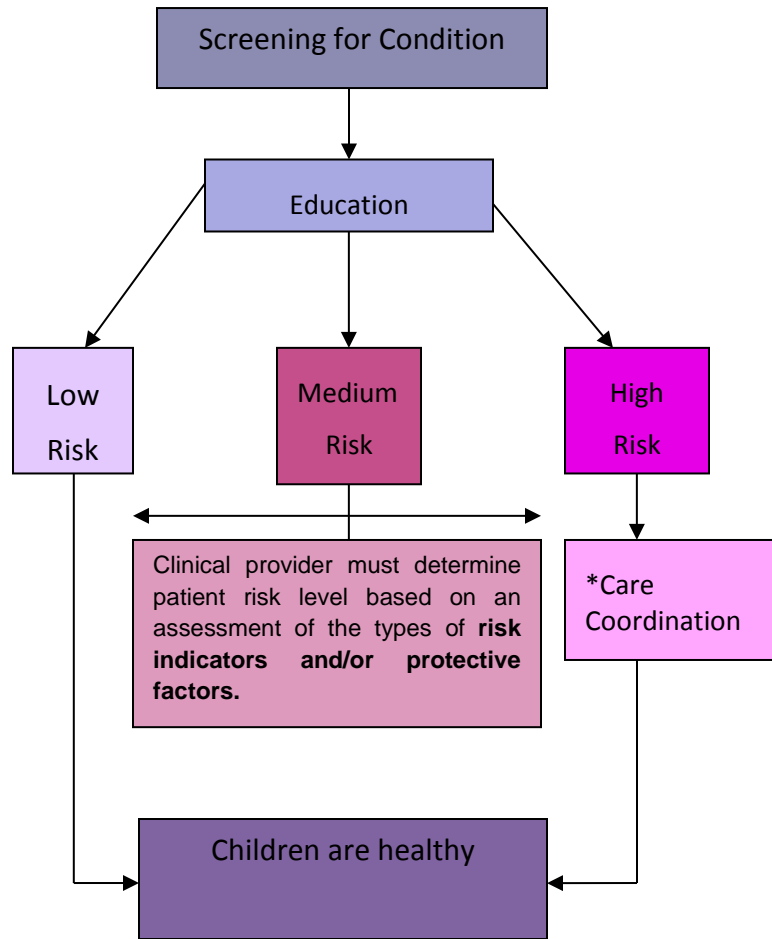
Screening for Condition

Education

Low Risk

Medium Risk

High Risk

Clinical provider must determine patient risk level based on an assessment of the types of **risk indicators and/or protective factors.**

*Care Coordination

Children are healthy